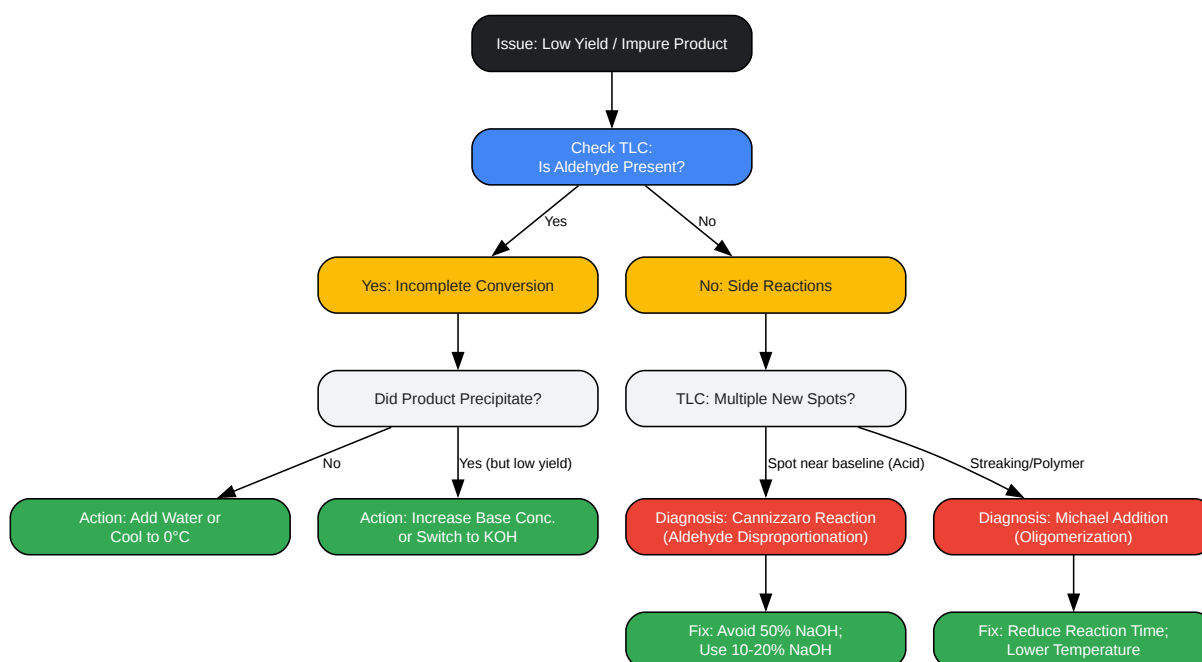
Issue: Low Yield / Impure Product

Check TLC:
Is Aldehyde Present?

Yes

No

Yes: Incomplete Conversion

No: Side Reactions

Did Product Precipitate?

TLC: Multiple New Spots?

No

Yes (but low yield)

Spot near baseline (Acid)

Streaking/Polymer

Action: Add Water or Cool to 0°C

Action: Increase Base Conc. or Switch to KOH

Diagnosis: Cannizzaro Reaction (Aldehyde Disproportionation)

Diagnosis: Michael Addition (Oligomerization)

Fix: Avoid 50% NaOH; Use 10-20% NaOH

Fix: Reduce Reaction Time; Lower Temperature